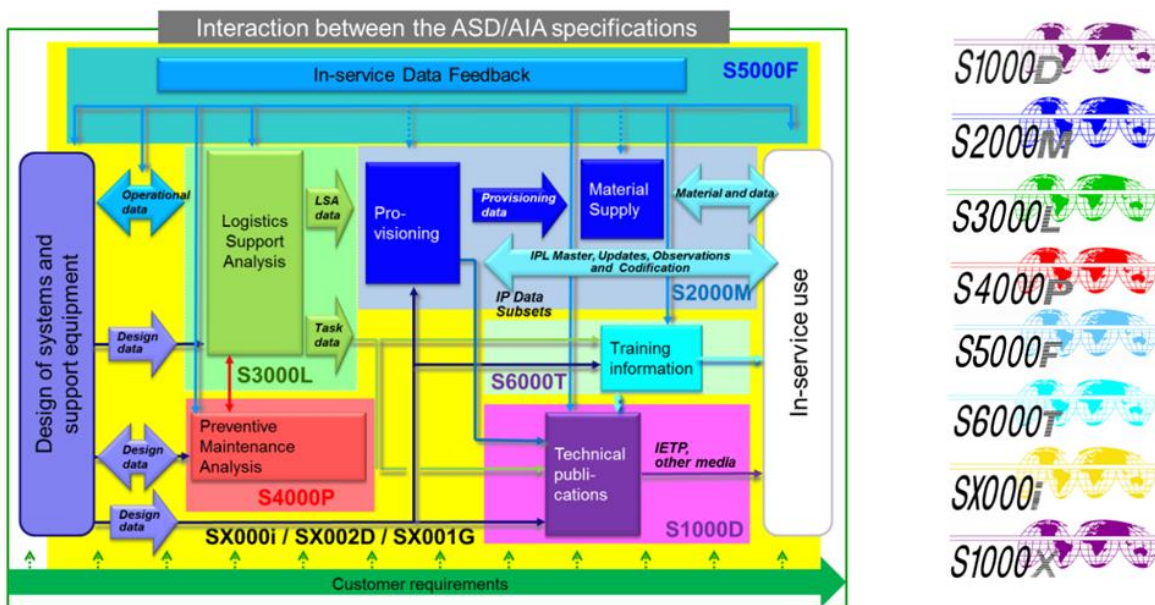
Interaction between the ASD/AIA specifications

In-service Data Feedback

S5000F

Design of systems and support equipment

Operational data

Logistics Support Analysis

LSA data

Pro-visioning

Provisioning data

Material Supply

Material and data

IPL Master, Updates, Observations and Codification

S2000M

IP Data Subsets

In-service use

Design data

Task data

S3000L

Training information

S6000T

Design data

Preventive Maintenance Analysis

S4000P

Technical publi-cations

IETP, other media

S1000D

Design data

SX000i / SX002D / SX001G

Customer requirements

S1000D

S2000M

S3000L

S4000P

S5000F

S6000T

SX000i

S1000X